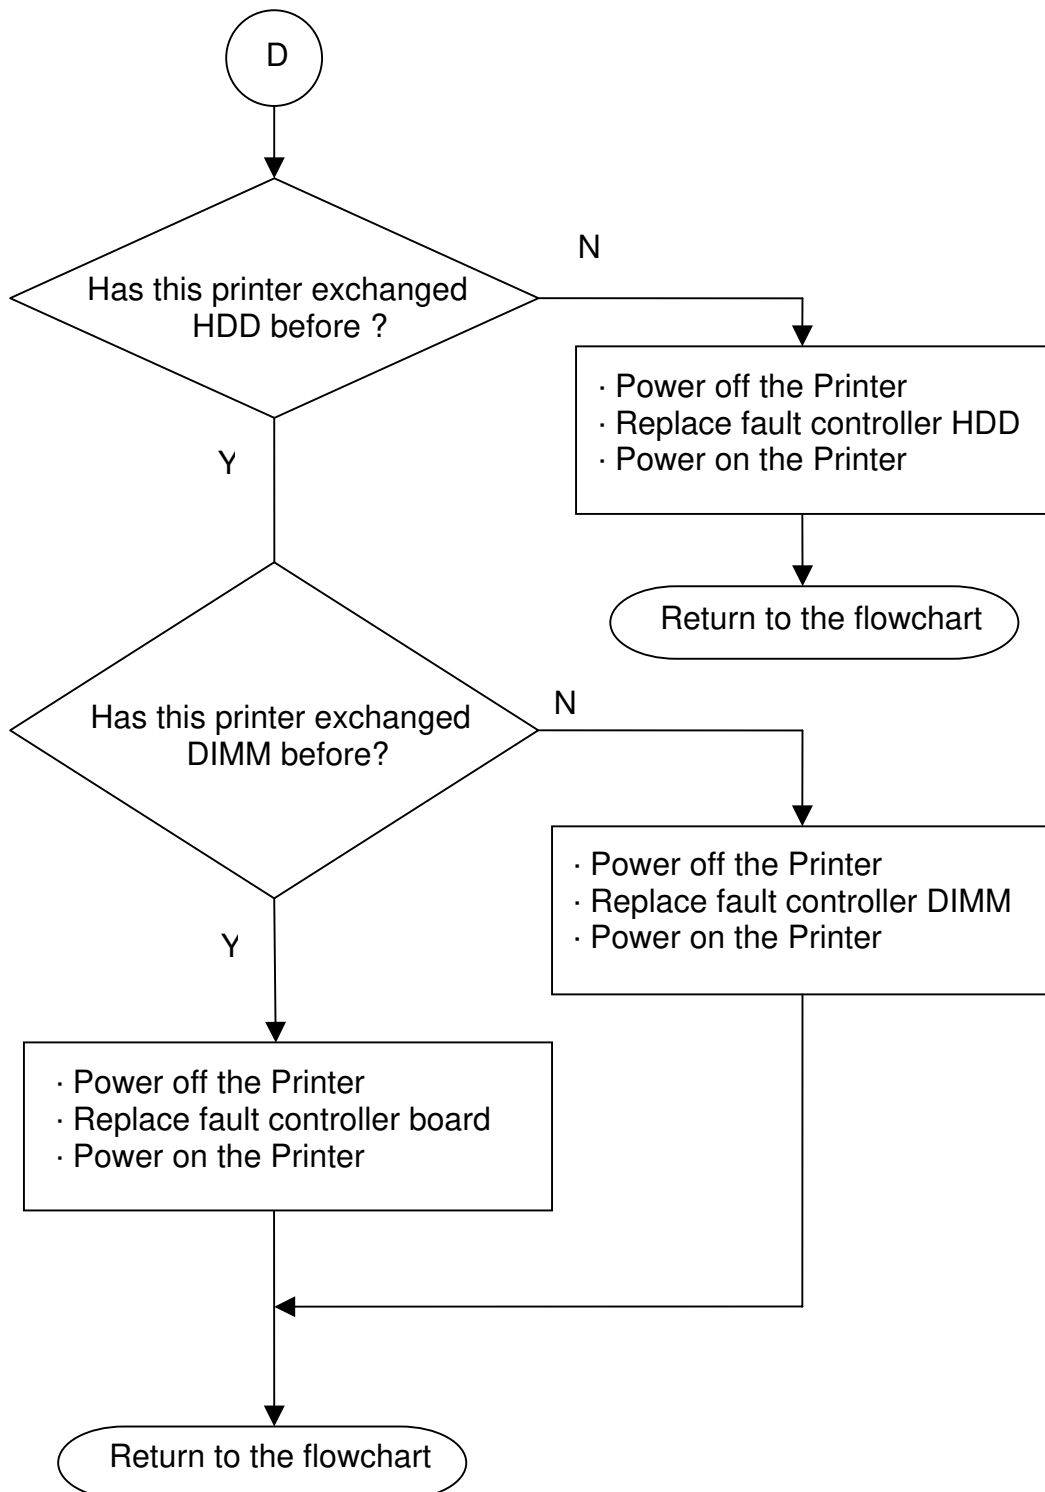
D

Has this printer exchanged HDD before ?

N

· Power off the Printer
· Replace fault controller HDD
· Power on the Printer

Return to the flowchart

Y

Has this printer exchanged DIMM before?

N

· Power off the Printer
· Replace fault controller DIMM
· Power on the Printer

Y

· Power off the Printer
· Replace fault controller board
· Power on the Printer

Return to the flowchart